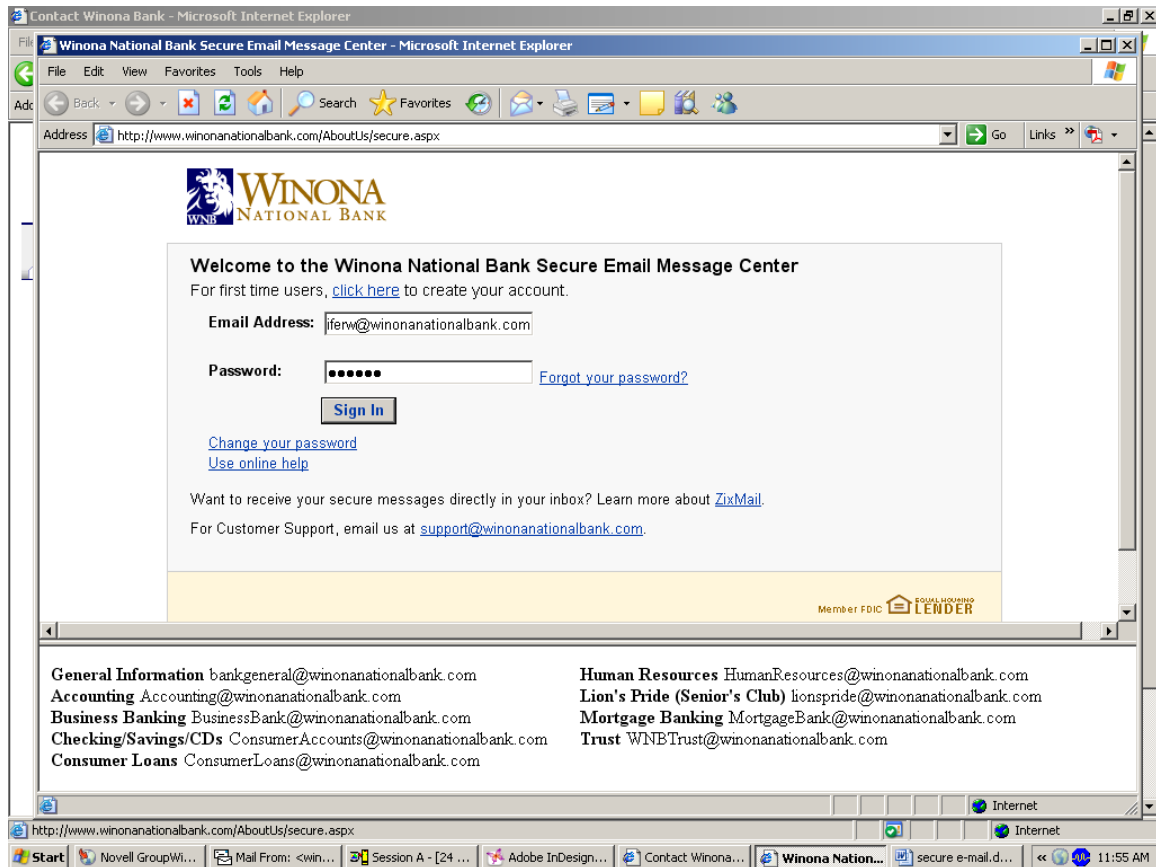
Contact Winona Bank - Microsoft Internet Explorer

Winona National Bank Secure Email Message Center - Microsoft Internet Explorer

File Edit View Favorites Tools Help

Back Search Favorites

Address http://www.winonanationalbank.com/AboutUs/secure.aspx Go Links

WNB WINONA NATIONAL BANK

Welcome to the Winona National Bank Secure Email Message Center

For first time users, click here to create your account.

Email Address: iferw@winonanationalbank.com

Password: •••••• Forgot your password?

Sign In

Change your password
Use online help

Want to receive your secure messages directly in your inbox? Learn more about ZixMail.

For Customer Support, email us at support@winonanationalbank.com.

Member FDIC EQUAL HOUSING LENDER

General Information bankgeneral@winonanationalbank.com
Accounting Accounting@winonanationalbank.com
Business Banking BusinessBank@winonanationalbank.com
Checking/Savings/CDs ConsumerAccounts@winonanationalbank.com
Consumer Loans ConsumerLoans@winonanationalbank.com

Human Resources HumanResources@winonanationalbank.com
Lion's Pride (Senior's Club) lionspride@winonanationalbank.com
Mortgage Banking MortgageBank@winonanationalbank.com
Trust WNBTrust@winonanationalbank.com

Internet

http://www.winonanationalbank.com/AboutUs/secure.aspx Internet

Start Novell GroupWi... Mail From: <win... Session A - [24 ... Adobe InDesign... Contact Winona... Winona Nation... secure e-mail.d... 11:55 AM